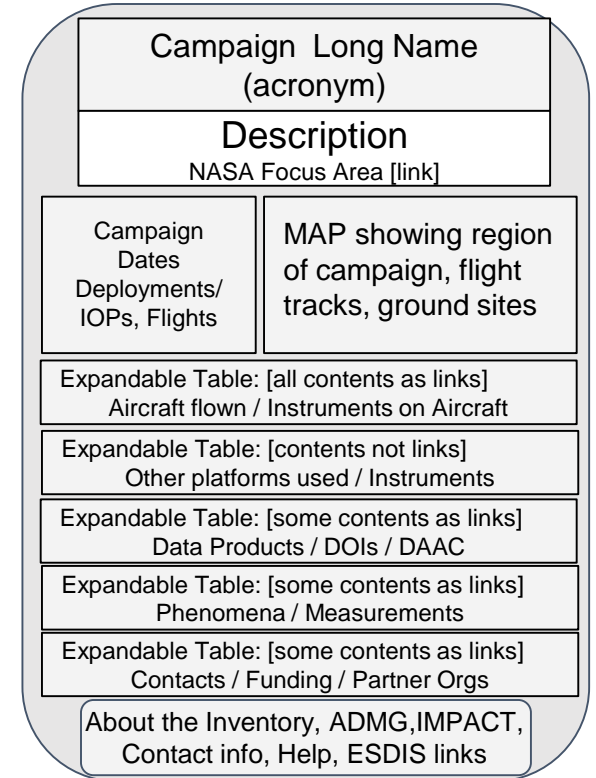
Campaign Long Name
(acronym)

Description
NASA Focus Area [link]

Campaign
Dates
Deployments/
IOPs, Flights

MAP showing region of campaign, flight tracks, ground sites

Expandable Table: [all contents as links]
Aircraft flown / Instruments on Aircraft

Expandable Table: [contents not links]
Other platforms used / Instruments

Expandable Table: [some contents as links]
Data Products / DOIs / DAAC

Expandable Table: [some contents as links]
Phenomena / Measurements

Expandable Table: [some contents as links]
Contacts / Funding / Partner Orgs

About the Inventory, ADMG,IMPACT, Contact info, Help, ESDIS links